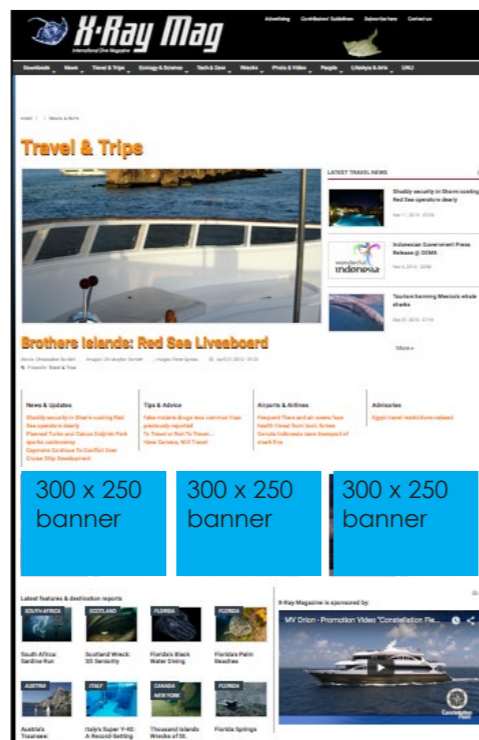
X-Ray Mag
International Dive Magazine

Advertising Contributors' Guidelines Subscribe here Contact us

Downloads News Travel & Trips Ecology & Science Tech & Gear Wrecks Photo & Video People Lifestyle & Arts UW

Home | Travels & Trips

Travel & Trips

LATEST TRAVEL NEWS

Shoddy security in Sharm costing Red Sea operators dearly

Nov 11, 2015 · 07:24

Indonesian Government Press Release @ DEMA

Nov 4, 2015 · 10:08

Tourism harming Mexico's whale sharks

Sep 27, 2015 · 17:15

More »

Brothers Islands: Red Sea Liveaboard

Story: Christopher Bartlett Images: Christopher Bartlett Images: Peter Symes April 21, 2015 · 11:22

Posted in: Travel & Trips

News & Updates
Shoddy security in Sharm costing Red Sea operators dearly
Planned Turks and Caicos Dolphin Park sparks controversy
Cayenne Continues To Conflict Over Cruise Ship Development

Tips & Advice
Take malaria drugs less common than previously reported
To Travel or Not To Travel...
New Camera, Will Travel

Airports & Airlines
Frequent Flyers and air miles how health travel from Asia Screen
Garuda Indonesia bans transport of shark fins

Advisories
Egypt travel restrictions relaxed

300 x 250 banner

300 x 250 banner

300 x 250 banner

Latest features & destination reports

SOUTH AFRICA
South Africa: Sardine Run

SCOTLAND
Scotland Wreck: SS Seniority

FLORIDA
Florida's Black Water Diving

FLORIDA
Florida Palm Beaches

AUSTRIA
Austria's Traunsee:

ITALY
Italy's Super Y-40: A Record-Setting

CANADA NEW YORK
Thousand Islands Wrecks of St.

FLORIDA
Florida Springs

X-Ray Magazine is sponsored by:

MV Orion - Promotion Video "Constellation Fle...

Constellation Fleet